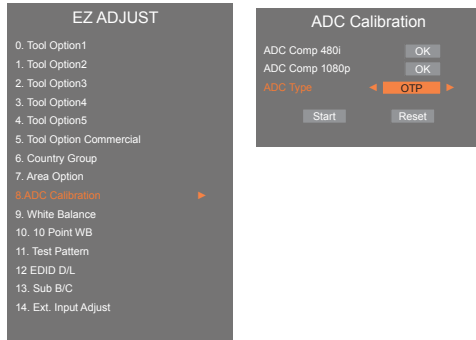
EZ ADJUST

0. Tool Option1
1. Tool Option2
2. Tool Option3
3. Tool Option4
4. Tool Option5
5. Tool Option Commercial
6. Country Group
7. Area Option
8.ADC Calibration ►
9. White Balance
10. 10 Point WB
11. Test Pattern
12 EDID D/L
13. Sub B/C
14. Ext. Input Adjust

ADC Calibration

ADC Comp 480i OK
ADC Comp 1080p OK
ADC Type ◄ OTP ►

Start Reset